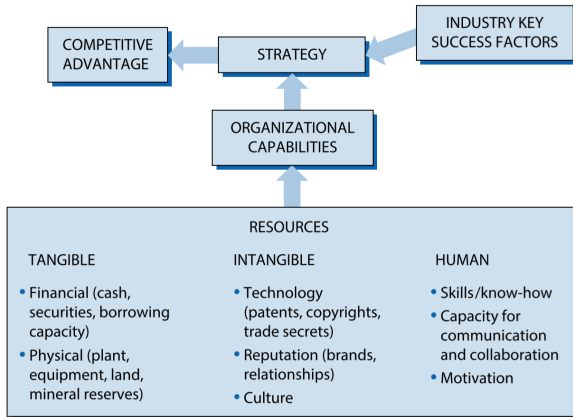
COMPETITIVE ADVANTAGE

STRATEGY

INDUSTRY KEY SUCCESS FACTORS

ORGANIZATIONAL CAPABILITIES

RESOURCES

TANGIBLE

• Financial (cash, securities, borrowing capacity)

• Physical (plant, equipment, land, mineral reserves)

INTANGIBLE

• Technology (patents, copyrights, trade secrets)

• Reputation (brands, relationships)

• Culture

HUMAN

• Skills/know-how

• Capacity for communication and collaboration

• Motivation